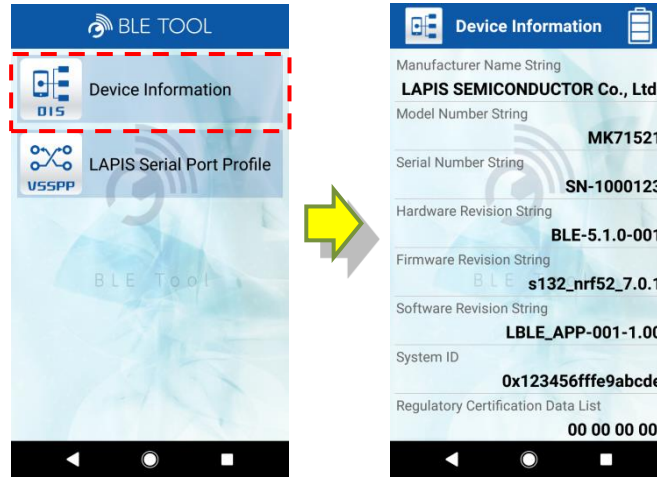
BLE TOOL

DIS Device Information

USSPP LAPIS Serial Port Profile

BLE Tool

Device Information

Manufacturer Name String
LAPIS SEMICONDUCTOR Co., Ltd

Model Number String
MK71521

Serial Number String
SN-1000123

Hardware Revision String
BLE-5.1.0-001

Firmware Revision String
s132_nrf52_7.0.1

Software Revision String
LBLE_APP-001-1.00

System ID
0x123456fffe9abcde

Regulatory Certification Data List
00 00 00 00